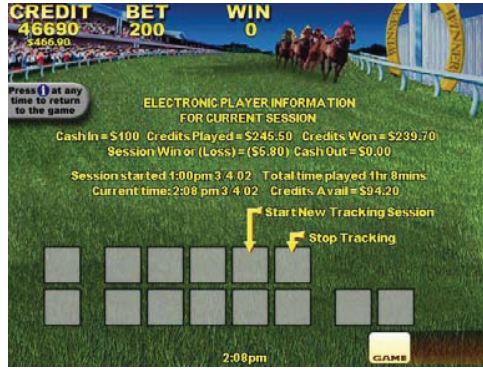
CREDIT 46690 $466.90

BET 200

WIN 0

WINNER

Press i at any time to return to the game

ELECTRONIC PLAYER INFORMATION FOR CURRENT SESSION

Cash In = \$100 Credits Played = \$245.50 Credits Won = \$239.70

Session Win or (Loss) = (\$5.80) Cash Out = \$0.00

Session started 1:00pm 3 4 02 Total time played 1hr 8mins

Current time: 2:08 pm 3 4 02 Credits Avail = \$94.20

Start New Tracking Session

Stop Tracking

GAME

2:08pm